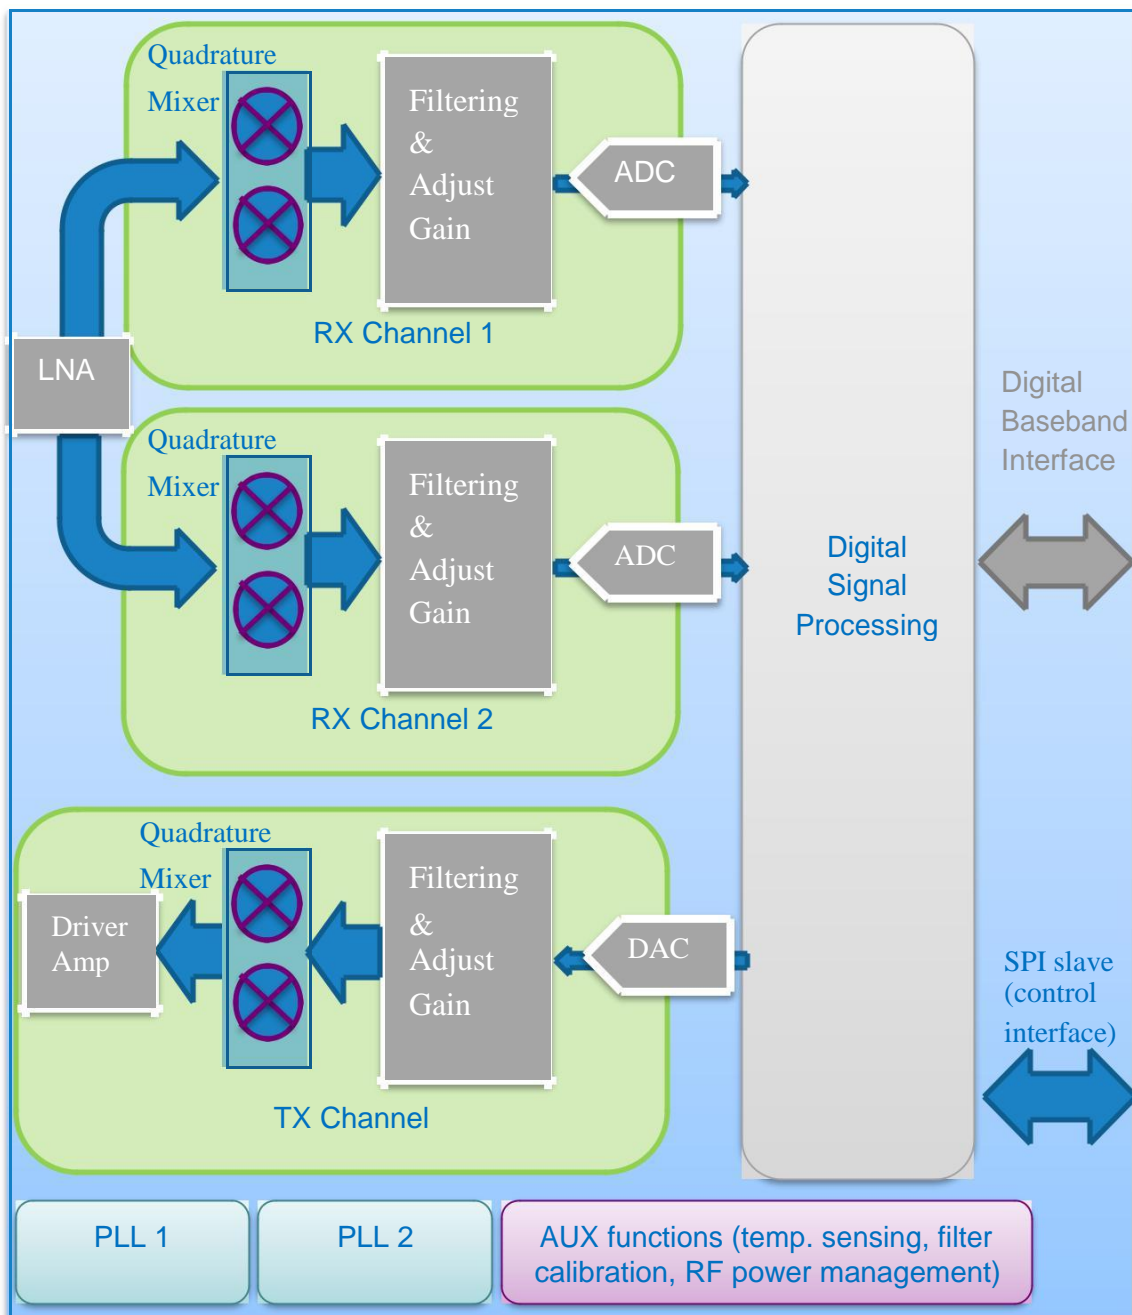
Quadrature Mixer

Filtering & Adjust Gain

ADC

RX Channel 1

LNA

Quadrature Mixer

Filtering & Adjust Gain

ADC

RX Channel 2

Digital Signal Processing

Digital Baseband Interface

Quadrature Mixer

Driver Amp

Filtering & Adjust Gain

DAC

TX Channel

SPI slave (control interface)

PLL 1

PLL 2

AUX functions (temp. sensing, filter calibration, RF power management)